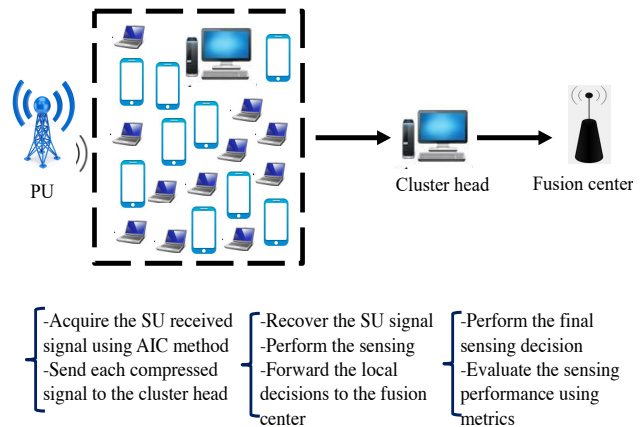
PU

Cluster head

Fusion center

-Acquire the SU received signal using AIC method
-Send each compressed signal to the cluster head

-Recover the SU signal
-Perform the sensing
-Forward the local decisions to the fusion center

-Perform the final sensing decision
-Evaluate the sensing performance using metrics